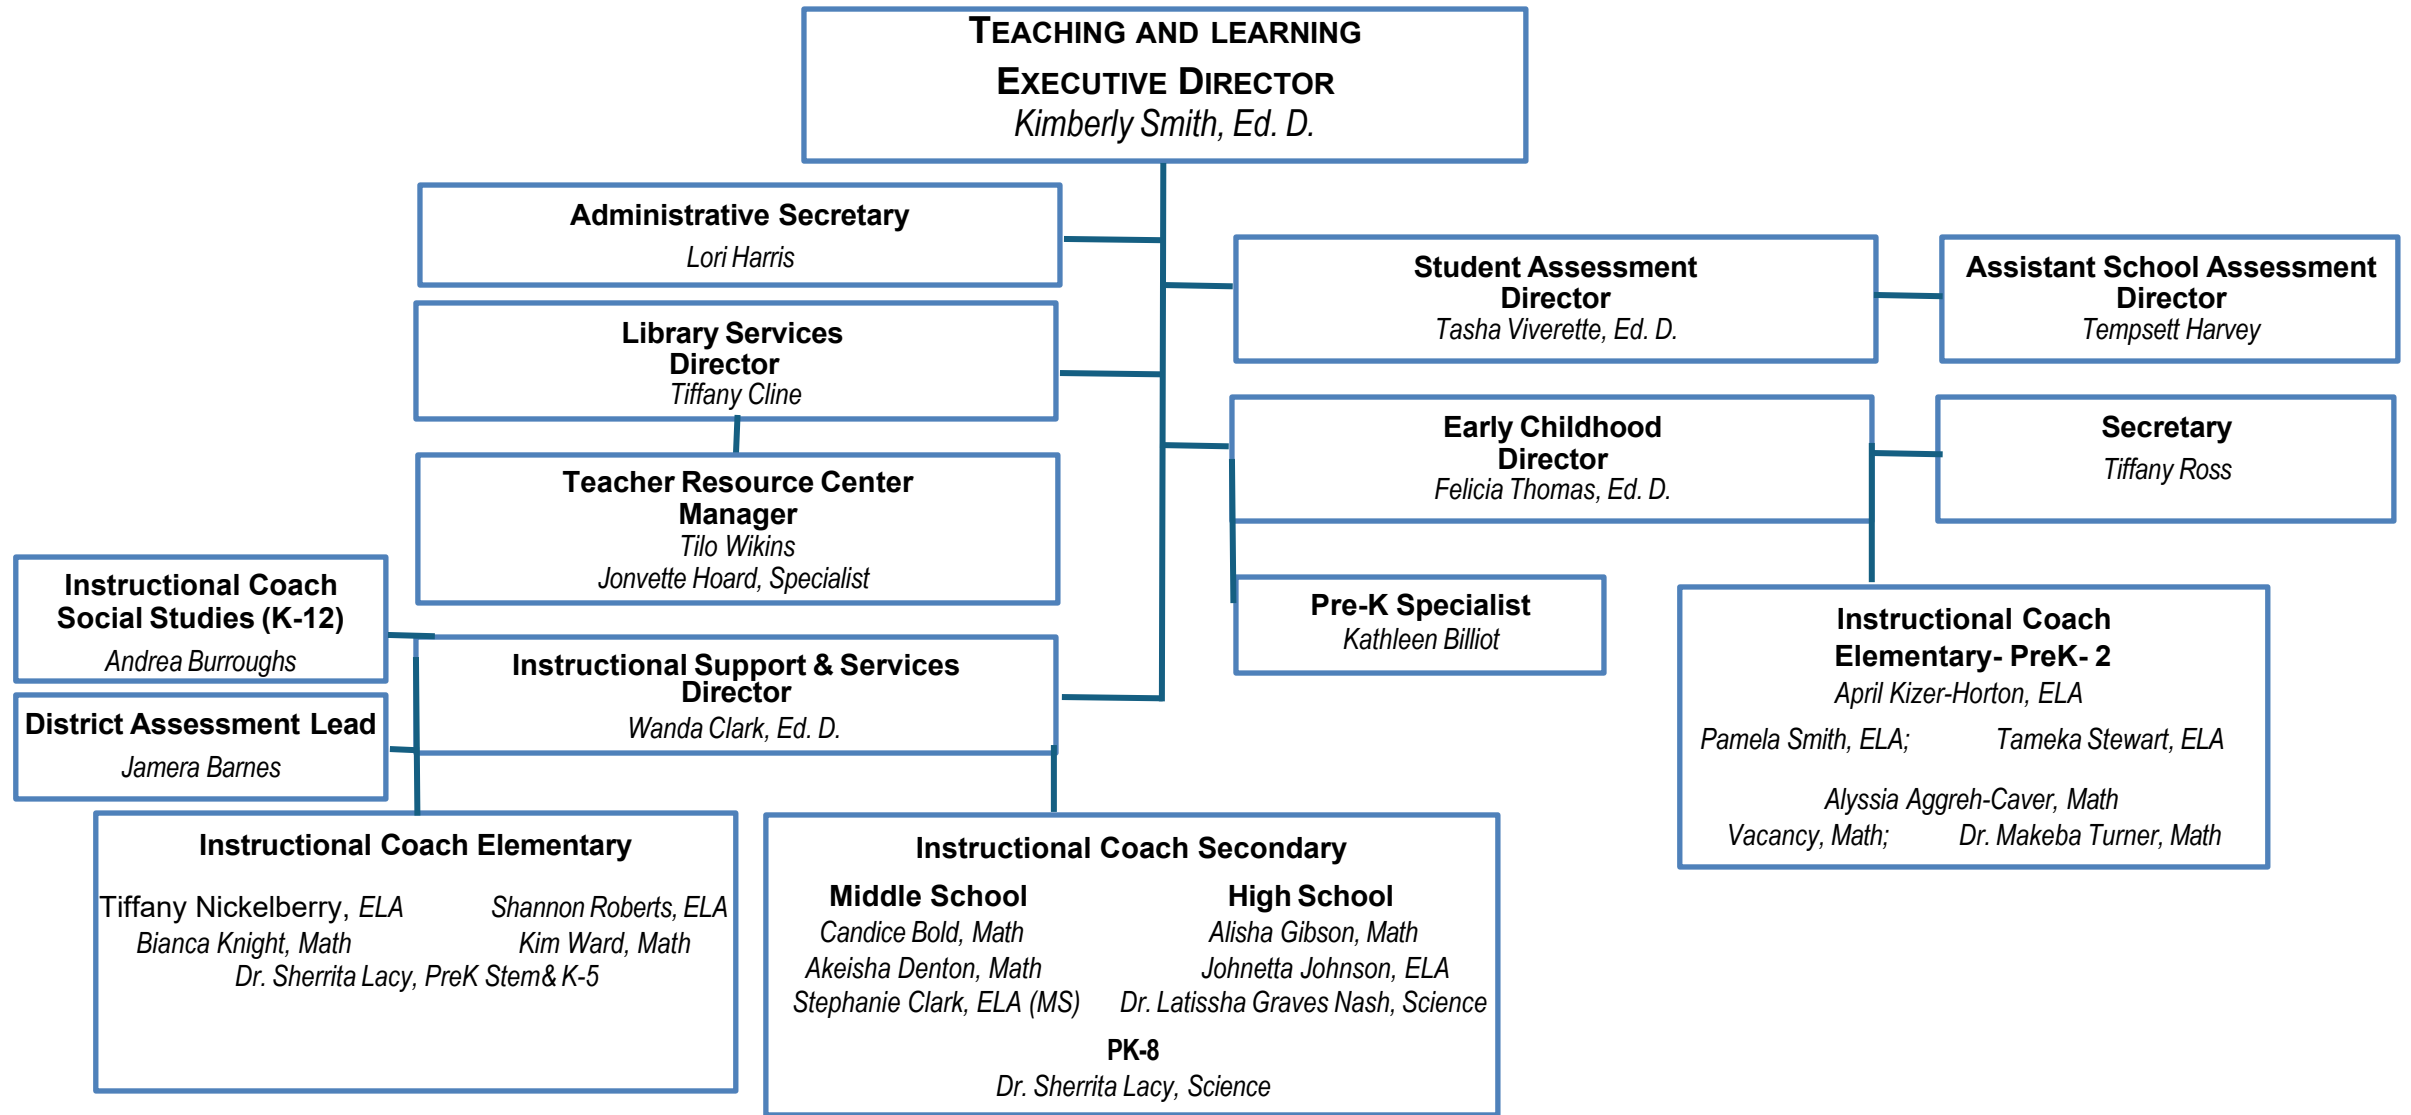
TEACHING AND LEARNING
EXECUTIVE DIRECTOR
Kimberly Smith, Ed. D.

Administrative Secretary
Lori Harris

Library Services Director
Tiffany Cline

Teacher Resource Center Manager
Tilo Wikins
Jonvette Hoard, Specialist

Student Assessment Director
Tasha Viverette, Ed. D.

Assistant School Assessment Director
Tempsett Harvey

Early Childhood Director
Felicia Thomas, Ed. D.

Secretary
Tiffany Ross

Pre-K Specialist
Kathleen Billiot

Instructional Coach Social Studies (K-12)
Andrea Burroughs

District Assessment Lead
Jamera Barnes

Instructional Support & Services Director
Wanda Clark, Ed. D.

Instructional Coach Elementary- PreK- 2
April Kizer-Horton, ELA
Pamela Smith, ELA; Tameka Stewart, ELA
Alyssia Aggreh-Caver, Math
Vacancy, Math; Dr. Makeba Turner, Math

Instructional Coach Elementary
Tiffany Nickelberry, ELA Shannon Roberts, ELA
Bianca Knight, Math Kim Ward, Math
Dr. Sherrita Lacy, PreK Stem& K-5

Instructional Coach Secondary
Middle School
Candice Bold, Math
Akeisha Denton, Math
Stephanie Clark, ELA (MS)

High School
Alisha Gibson, Math
Johnetta Johnson, ELA
Dr. Latissha Graves Nash, Science

PK-8
Dr. Sherrita Lacy, Science